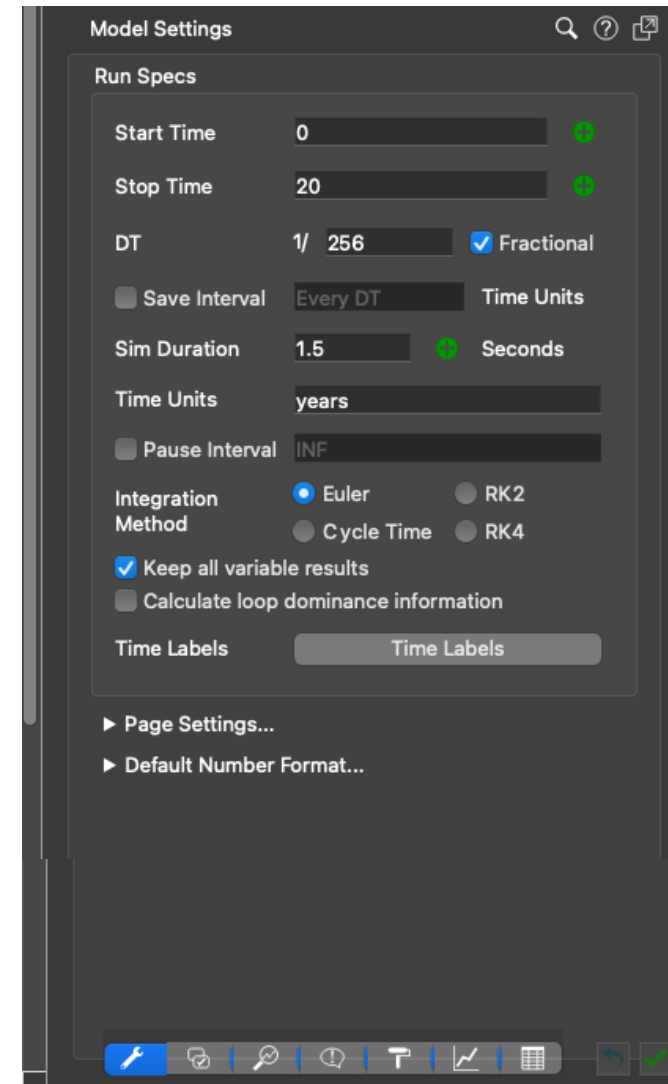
Model Settings

Run Specs

Start Time 0

Stop Time 20

DT 1/ 256 Fractional

Save Interval Every DT Time Units

Sim Duration 1.5 Seconds

Time Units years

Pause Interval INF

Integration Method Euler RK2 Cycle Time RK4

Keep all variable results

Calculate loop dominance information

Time Labels Time Labels

▶ Page Settings...

▶ Default Number Format...